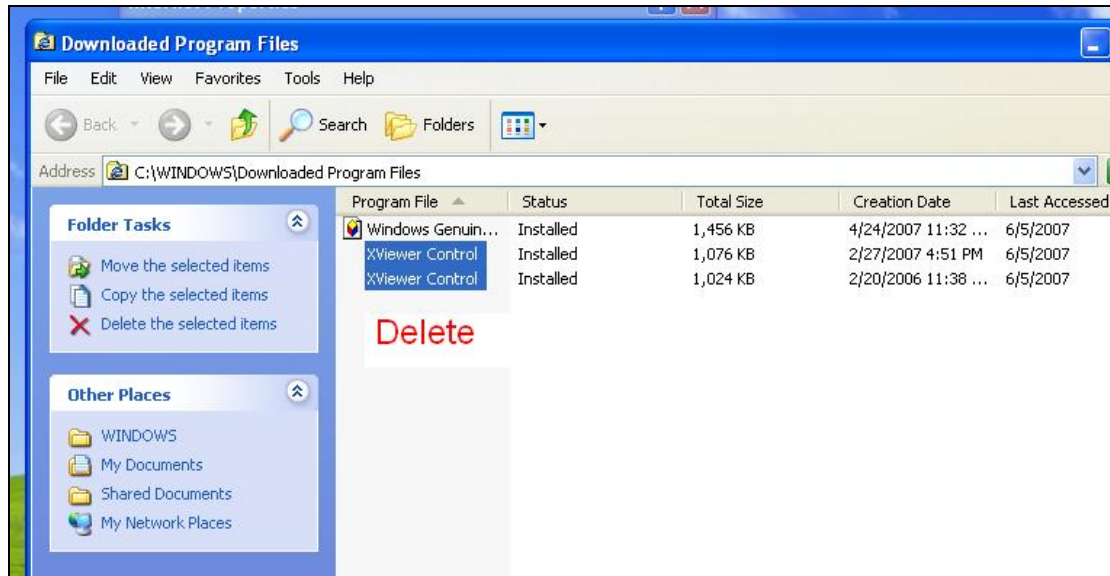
Downloaded Program Files

File Edit View Favorites Tools Help

Back Search Folders

Address C:\WINDOWS\Downloaded Program Files

Folder Tasks

Move the selected items
Copy the selected items
Delete the selected items

Other Places

WINDOWS
My Documents
Shared Documents
My Network Places

| Program File | Status | Total Size | Creation Date | Last Accessed |
|---|---|---|---|---|
| Windows Genuin... | Installed | 1,456 KB | 4/24/2007 11:32 ... | 6/5/2007 |
| XViewer Control | Installed | 1,076 KB | 2/27/2007 4:51 PM | 6/5/2007 |
| XViewer Control | Installed | 1,024 KB | 2/20/2006 11:38 ... | 6/5/2007 |

Delete